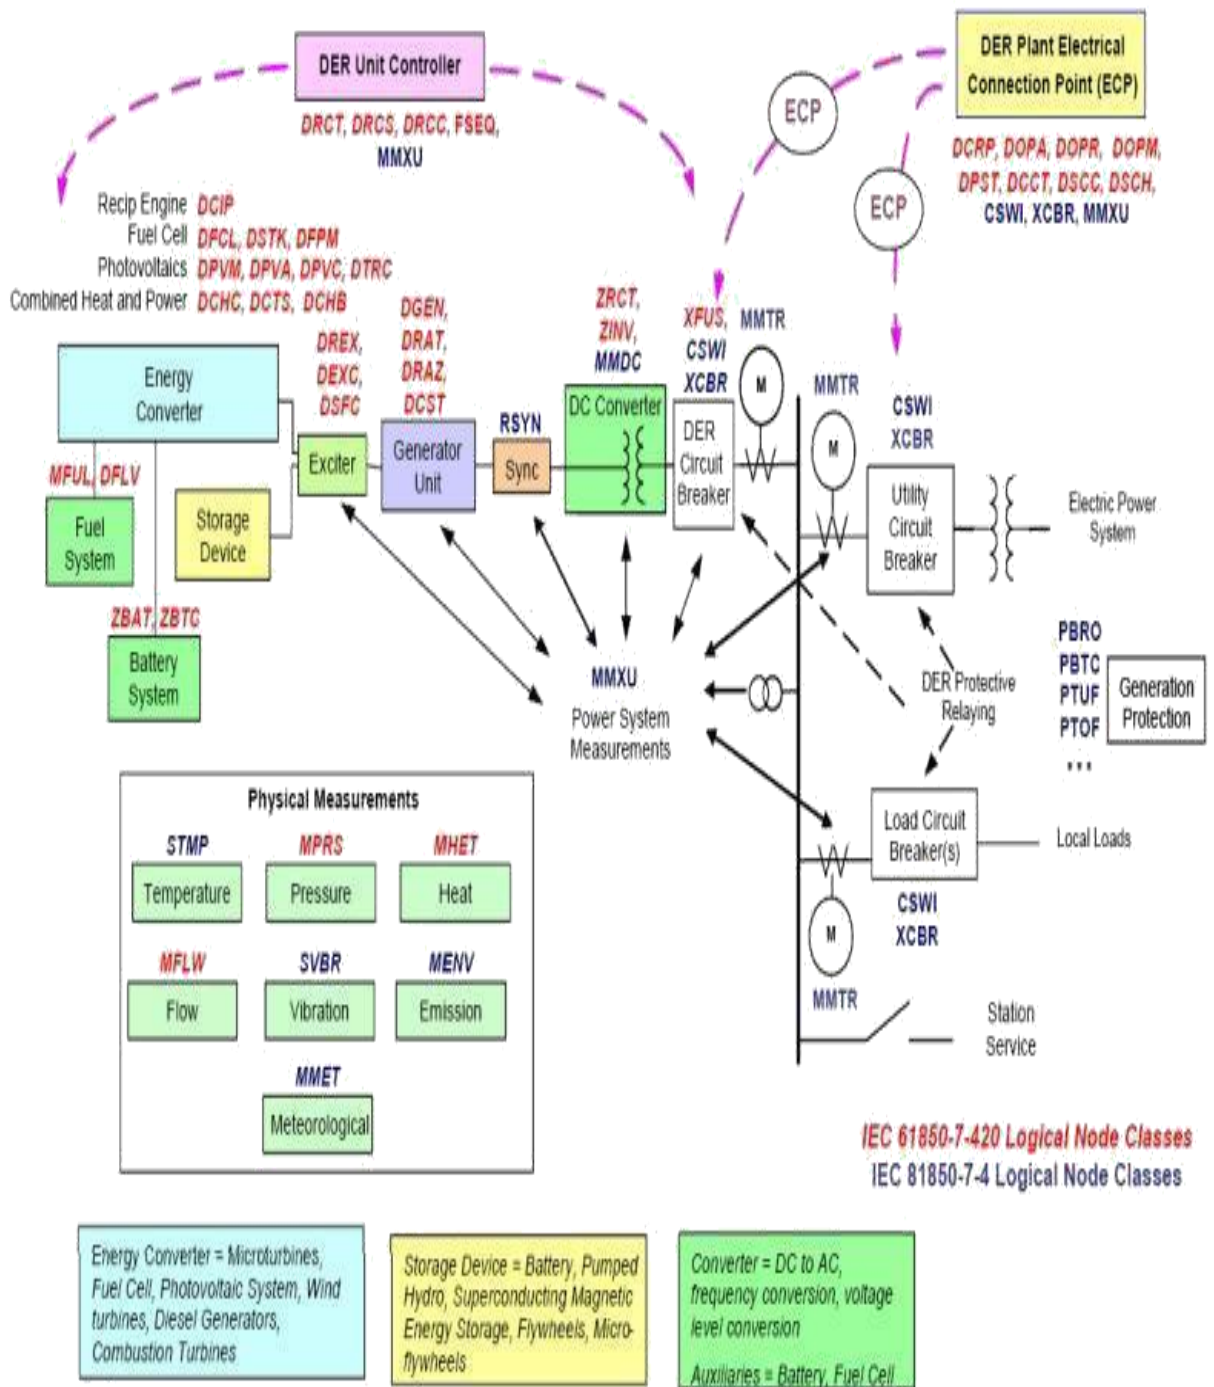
DER Unit Controller

DRCT, DRCS, DRCC, FSEQ, MMXU

DER Plant Electrical Connection Point (ECP)

ECP

ECP

DCRP, DOPA, DOPR, DOPM, DPST, DCCT, DSCC, DSCH, CSWI, XCBR, MMXU

Recip Engine DCIP
Fuel Cell DFCL, DSTK, DFPM
Photovoltaics DPVM, DPVA, DPVC, DTRC
Combined Heat and Power DCHC, DCTS, DCHB

DREX, DEXC, DSFC

DGEN, DRAT, DRAZ, DCST

ZRCT, ZINV, MMDC

XFUS, CSWI XCBR

MMTR

MMTR

Energy Converter

MFUL, DFLV

Fuel System

Storage Device

Exciter

Generator Unit

RSYN

Sync

DC Converter

DER Circuit Breaker

M

M

CSWI XCBR

Utility Circuit Breaker

Electric Power System

ZBAT, ZBTC

Battery System

MMXU

Power System Measurements

DER Protective Relaying

PBRO
PBTC
PTUF
PTOF
...

Generation Protection

Physical Measurements

STMP
Temperature

MPRS
Pressure

MHET
Heat

MFLW
Flow

SVBR
Vibration

MENV
Emission

MMET
Meteorological

Load Circuit Breaker(s)

Local Loads

CSWI XCBR

M

MMTR

Station Service

IEC 61850-7-420 Logical Node Classes
IEC 81850-7-4 Logical Node Classes

Energy Converter = Microturbines, Fuel Cell, Photovoltaic System, Wind turbines, Diesel Generators, Combustion Turbines

Storage Device = Battery, Pumped Hydro, Superconducting Magnetic Energy Storage, Flywheels, Micro-flywheels

Converter = DC to AC, frequency conversion, voltage level conversion

Auxiliaries = Battery, Fuel Cell